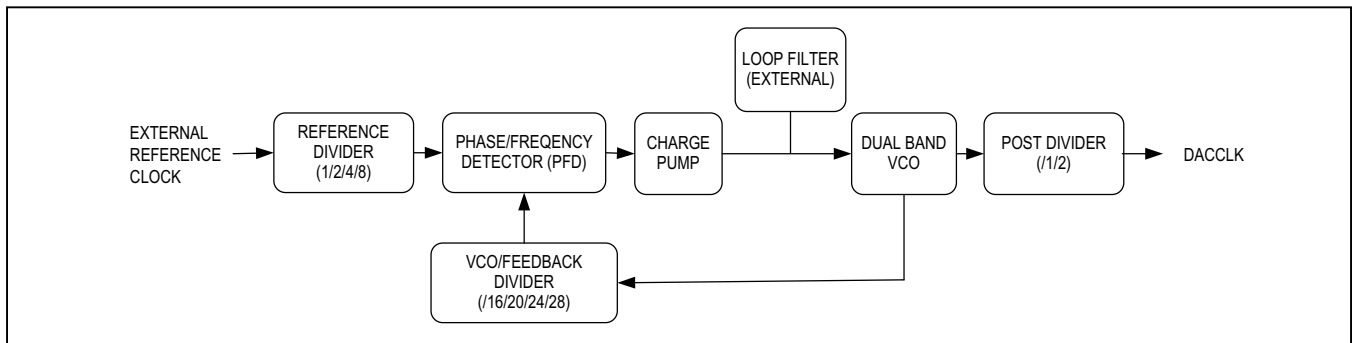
LOOP FILTER (EXTERNAL)

EXTERNAL REFERENCE CLOCK

REFERENCE DIVIDER (1/2/4/8)

PHASE/FREQENCY DETECTOR (PFD)

CHARGE PUMP

DUAL BAND VCO

POST DIVIDER (/1/2)

DACCLK

VCO/FEEDBACK DIVIDER (/16/20/24/28)